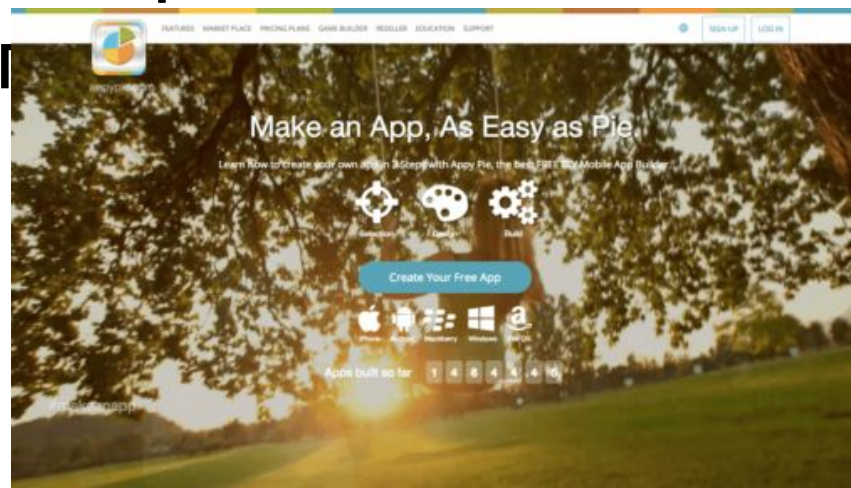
appypie

FEATURES MARKET PLACE PRICING PLANS GAME BUILDER RESELLER EDUCATION SUPPORT

SIGN UP LOG IN

Make an App, As Easy as Pie.

Learn how to create your own app in 3 Steps with Appy Pie, the best FREE DIY Mobile App Builder

Select Layout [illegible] Design Build

Create Your Free App

iPhone Android Blackberry Windows Kindle

Apps built so far 1 4 6 4 4 4 6

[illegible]